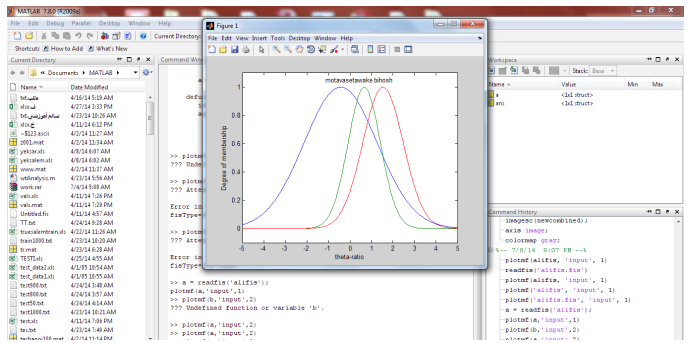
MATLAB 7.8.0 (R2009a)

File Edit Debug Parallel Desktop Window Help

Current Directory:

Shortcuts How to Add What's New

Current Directory

« Documents › MATLAB ›

| Name | Date Modified |
|---|---|
| علیف.txt | 4/16/14 5:18 AM |
| ق.xlsx | 4/27/14 3:33 PM |
| منابع آموزشی.txt | 4/23/14 10:26 AM |
| ج.xlsx | 4/11/14 4:12 PM |
| ~$123.ascii | 4/12/14 11:27 AM |
| 2001.mat | 4/23/14 11:34 AM |
| yekzar.xls | 4/8/14 6:07 AM |
| yekzalem.xls | 4/8/14 6:02 AM |
| www.mat | 4/23/14 11:37 AM |
| wbAnalysis.m | 4/23/14 5:56 AM |
| work.rar | 7/4/14 5:08 AM |
| vals.xls | 4/11/14 7:26 PM |
| vals.mat | 4/11/14 7:29 PM |
| Untitled.fis | 4/11/14 4:57 AM |
| TT.txt | 4/12/14 9:28 AM |
| truesalemtrain.xls | 4/22/14 10:29 AM |
| train1000.txt | 4/23/14 10:20 AM |
| tr.mat | 4/23/14 4:28 AM |
| TESTl.xls | 4/25/14 4:55 AM |
| test_data2.xls | 4/1/05 10:54 AM |
| test_data.xls | 4/1/05 10:54 AM |
| test900.txt | 4/24/14 3:48 AM |
| test800.txt | 4/24/14 3:57 AM |
| test50.txt | 4/24/14 4:14 AM |
| test1000.txt | 4/23/14 10:21 AM |
| test.xls | 4/11/14 7:06 PM |
| tex.txt | 4/23/14 7:49 AM |

Command Window

>> plotmf
??? Undef

>> plotmf
??? Atte

Error in
fisType=

>> plotmf
??? Atte

Error in
fisType=

>> a = readfis('alifis');
plotmf(a,'input',1)
plotmf(b,'input',2)
??? Undefined function or variable 'b'.

>> plotmf(a,'input',2)
>> plotmf(a,'input',2)

Figure 1

File Edit View Insert Tools Desktop Window Help

motavasetawake bihosh

Degree of membership

0 0.2 0.4 0.6 0.8 1

-5 -4 -3 -2 -1 0 1 2 3 4 5

theta-ratio

Workspace

Stack: Base

| Name | Value | Min | Max |
|---|---|---|---|
| a | <1x1 struct> | | |
| ans | <1x1 struct> | | |

Command History

imagesc(newcombined);
axis image;
colormap gray;
%-- 7/8/14 8:07 PM --%
plotmf(alifis, 'input', 1)
readfis('alifis.fis')
plotmf('alifis', 'input', 1)
plotmf('alifis', 'input', 1)
plotmf('alifis.fis', 'input', 1)
a = readfis('alifis');
plotmf(a,'input',1)
plotmf(b,'input',2)
plotmf(a,'input',2)